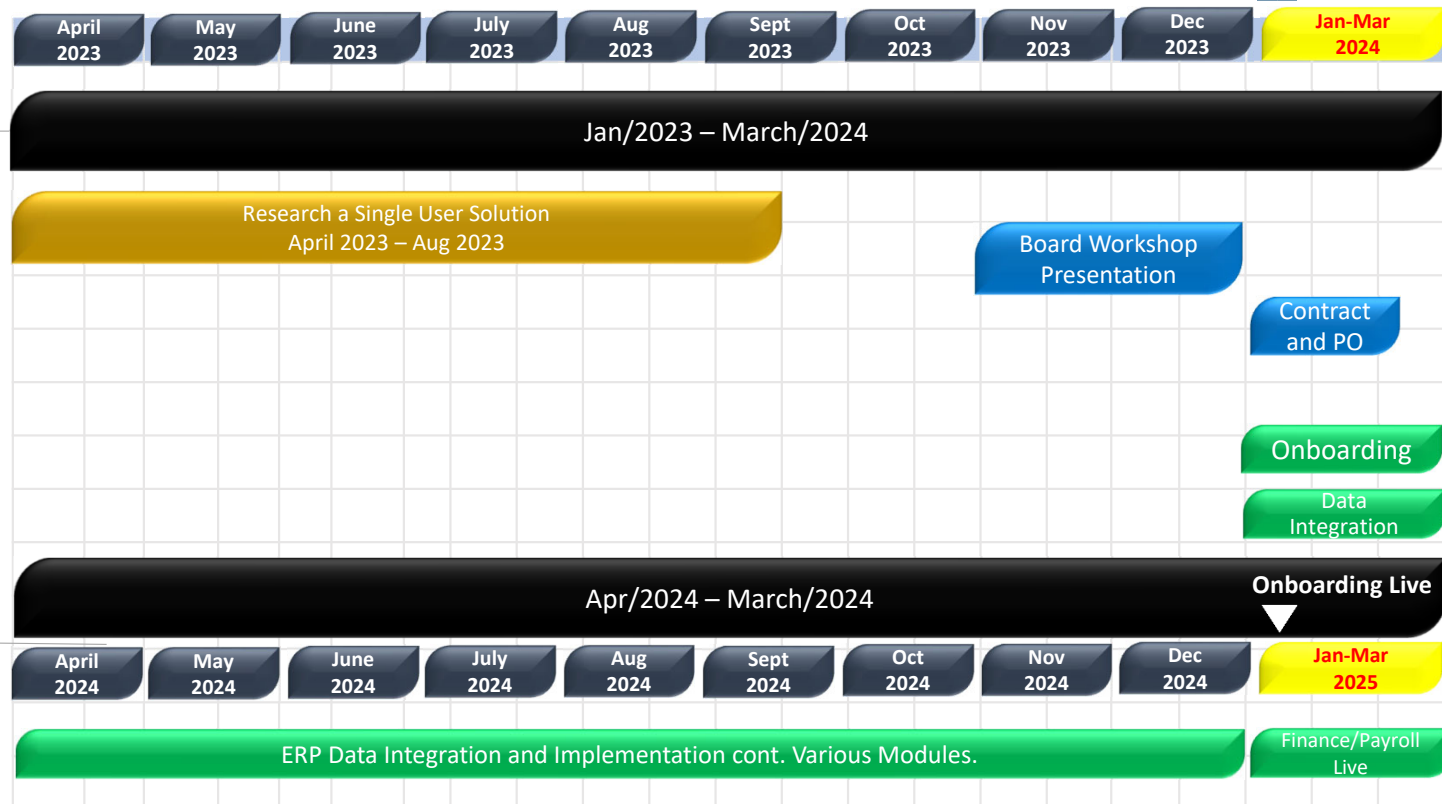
April 2023
May 2023
June 2023
July 2023
Aug 2023
Sept 2023
Oct 2023
Nov 2023
Dec 2023
Jan-Mar 2024

Jan/2023 – March/2024

Research a Single User Solution
April 2023 – Aug 2023

Board Workshop Presentation

Contract and PO

Onboarding

Data Integration

Apr/2024 – March/2024

Onboarding Live

April 2024
May 2024
June 2024
July 2024
Aug 2024
Sept 2024
Oct 2024
Nov 2024
Dec 2024
Jan-Mar 2025

ERP Data Integration and Implementation cont. Various Modules.

Finance/Payroll Live